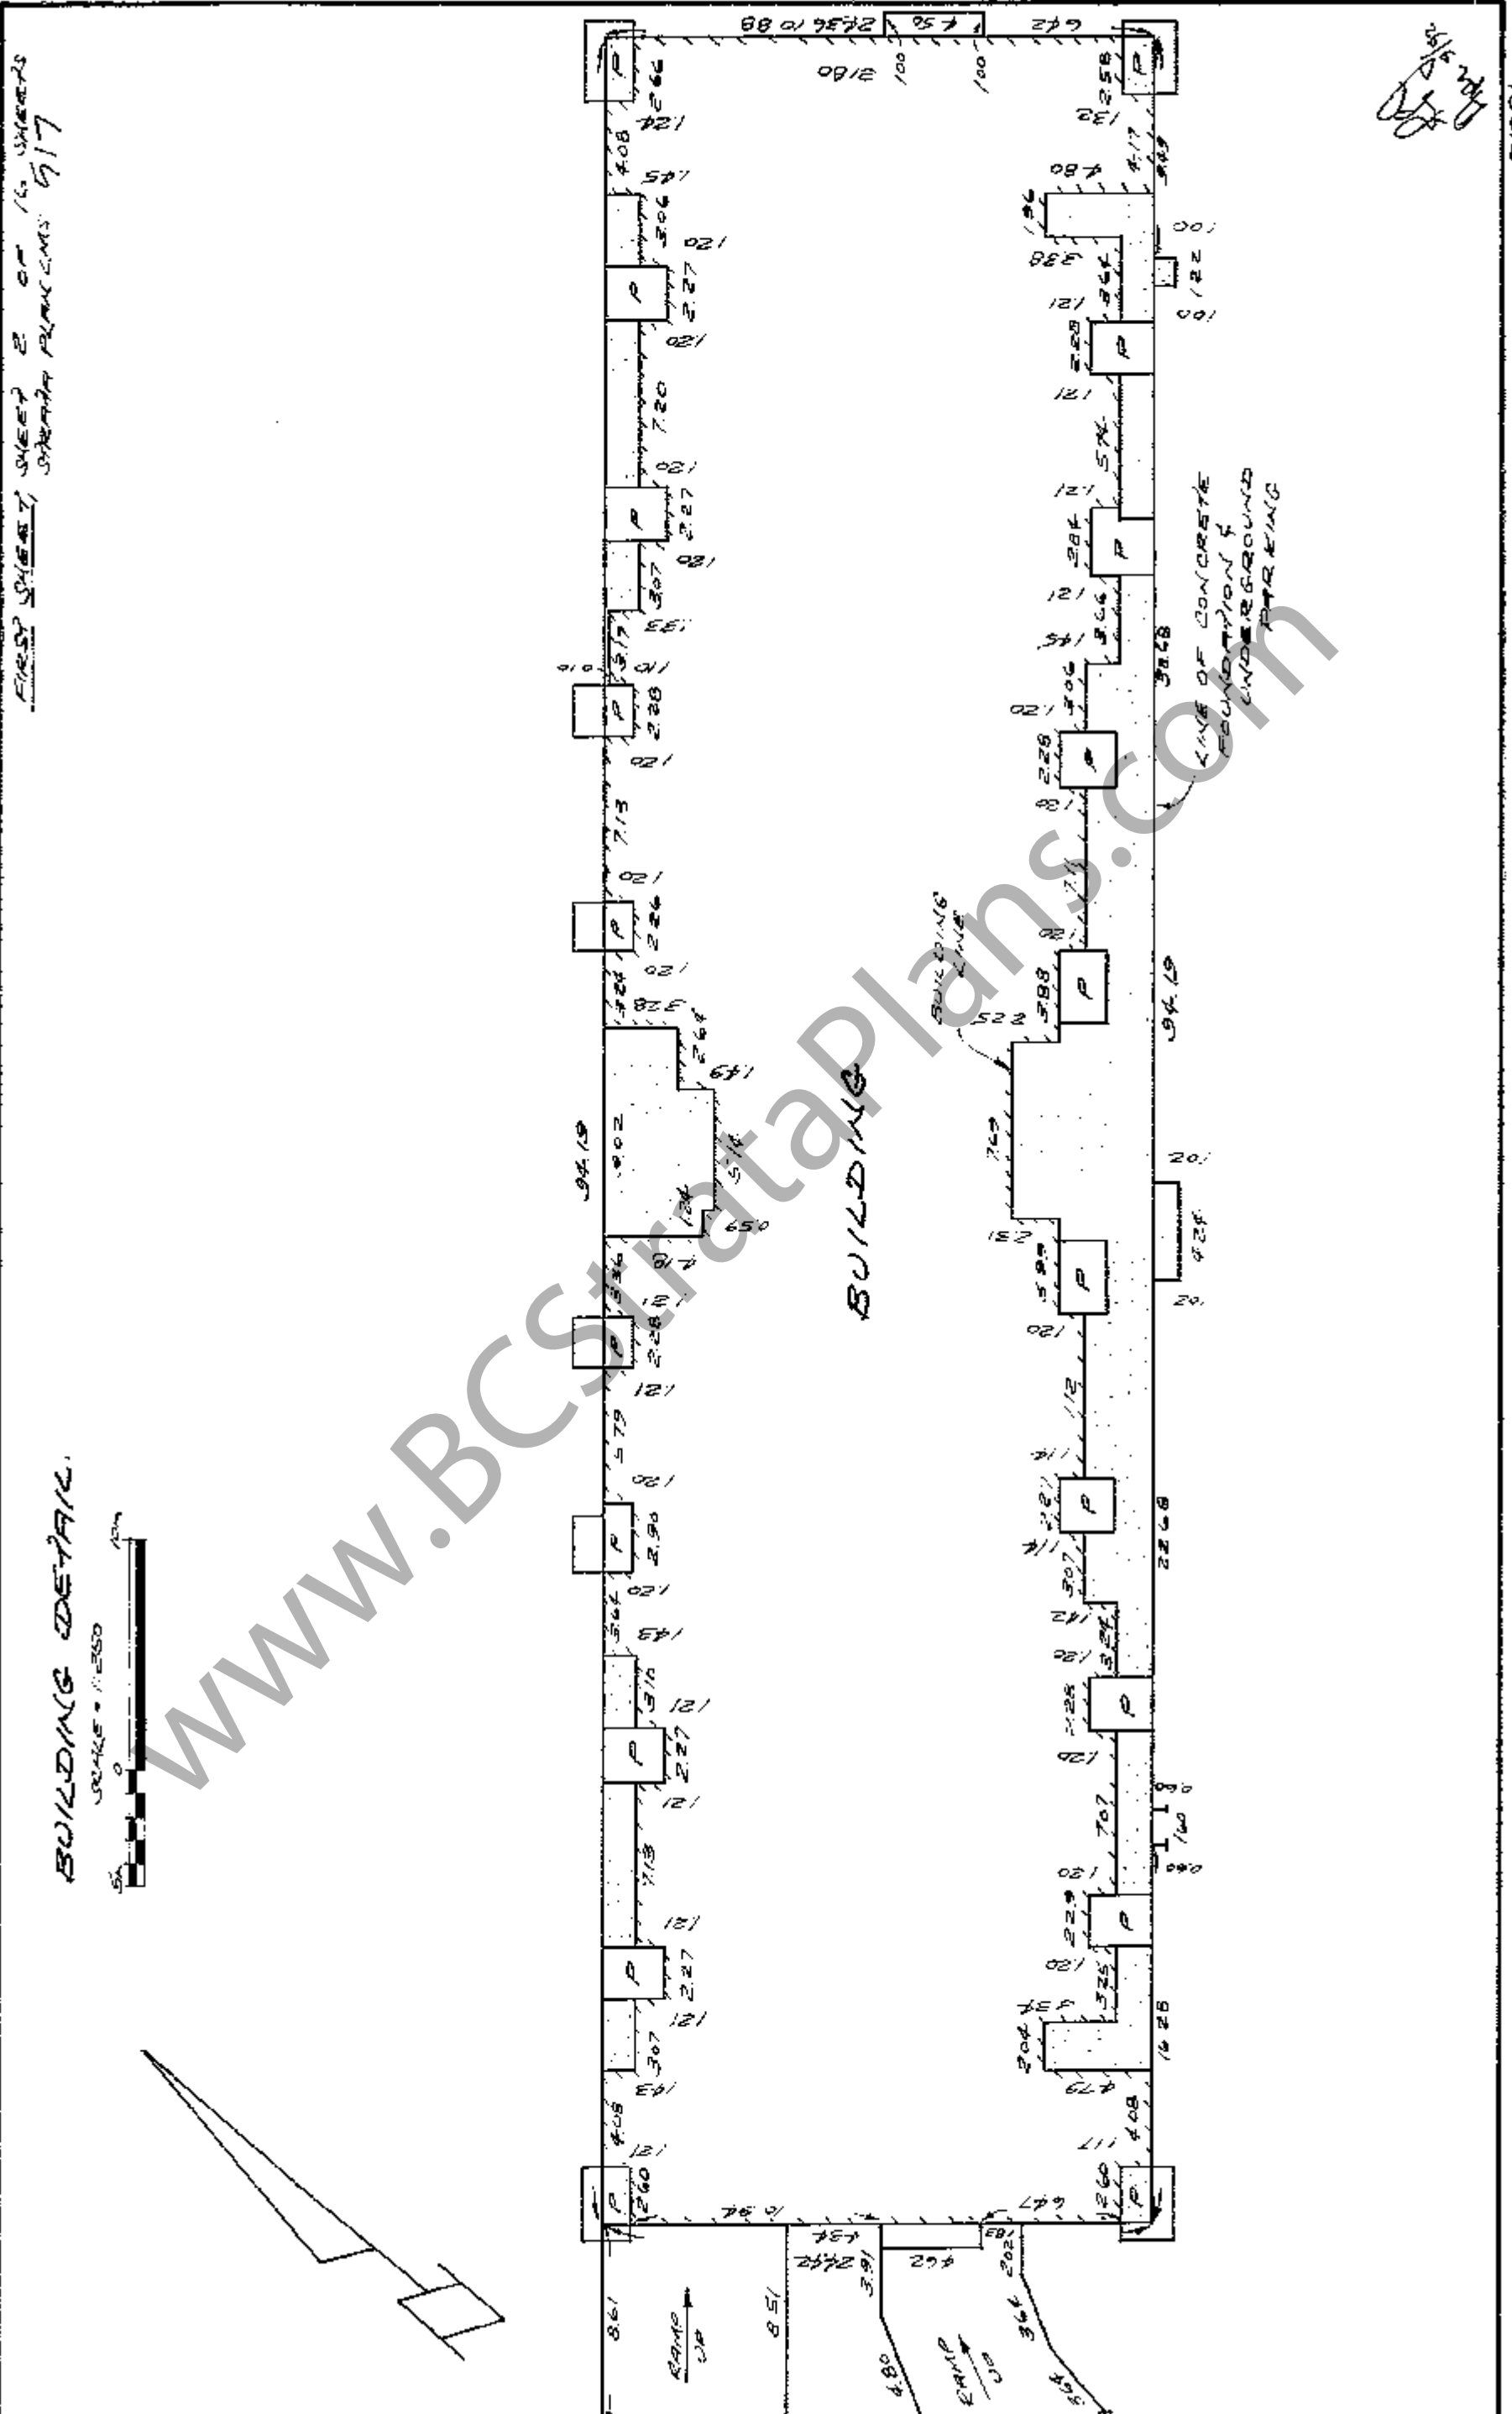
FIRST SHEET, SHEET 2 OF 16 SHEETS
STRATA PLAN LMS 517

BUILDING DETAIL
SCALE = 1:250
5m 0 10m

BUILDING

BUILDING LINE

LINE OF CONCRETE FOUNDATION & UNDERGROUND PARKING

RAMP UP
RAMP UP

www.BCStrataPlans.com

P P P P P P P P P P P P P P P P P P P P P

94.19
94.19
22.68
16.28
38.48
22.36
24.42
21.80
10.88
4.56
6.42
1.00
1.00
2.56
1.32
4.17
3.83
4.80
1.36
3.38
3.64
1.21
1.00
1.22
1.00
2.28
1.21
5.74
1.21
2.84
1.21
3.66
1.45
3.06
1.20
2.28
1.20
7.17
1.20
3.88
5.22
7.69
2.32
5.95
1.20
11.12
1.14
2.27
1.14
3.07
1.42
3.24
1.20
2.28
1.20
7.07
0.90
1.40
0.90
1.20
2.29
1.20
3.25
4.34
2.04
4.79
4.08
1.17
2.60
6.47
1.83
2.02
3.64
4.62
1.34
3.91
4.80
8.51
8.61
1.26
10.94
2.60
1.21
4.08
1.43
3.07
1.21
2.27
1.21
7.13
1.21
2.27
1.21
3.16
1.43
3.64
1.20
2.90
1.20
5.79
1.21
2.28
1.21
3.36
4.18
0.59
1.24
5.16
8.02
1.49
2.64
3.28
3.24
1.20
2.26
1.20
7.13
1.20
2.28
1.20
0.10
3.17
1.33
3.07
1.20
2.27
1.20
7.20
1.20
2.27
1.20
3.06
1.45
4.08
1.24
2.66
2.02
3.24
1.02
1.02